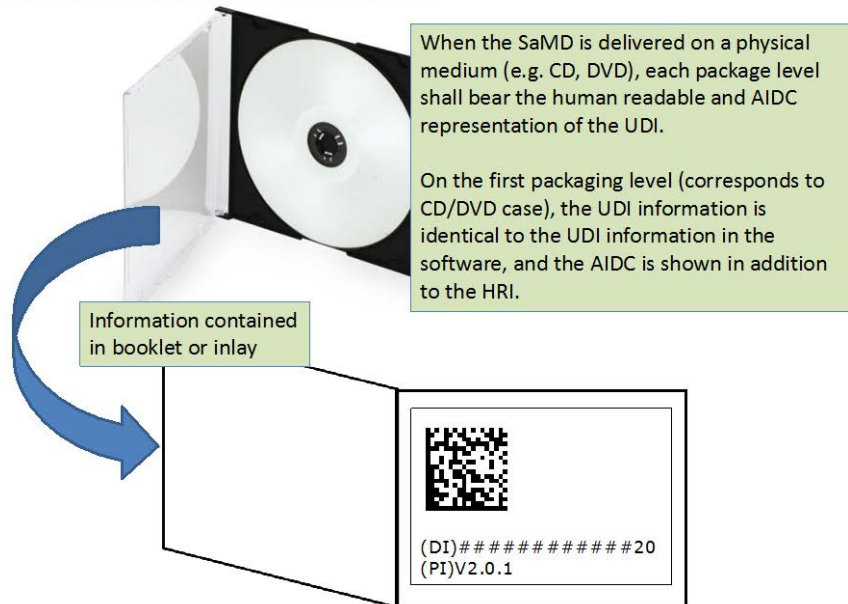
When the SaMD is delivered on a physical medium (e.g. CD, DVD), each package level shall bear the human readable and AIDC representation of the UDI.

On the first packaging level (corresponds to CD/DVD case), the UDI information is identical to the UDI information in the software, and the AIDC is shown in addition to the HRI.

Information contained in booklet or inlay

(DI)############20
(PI)V2.0.1